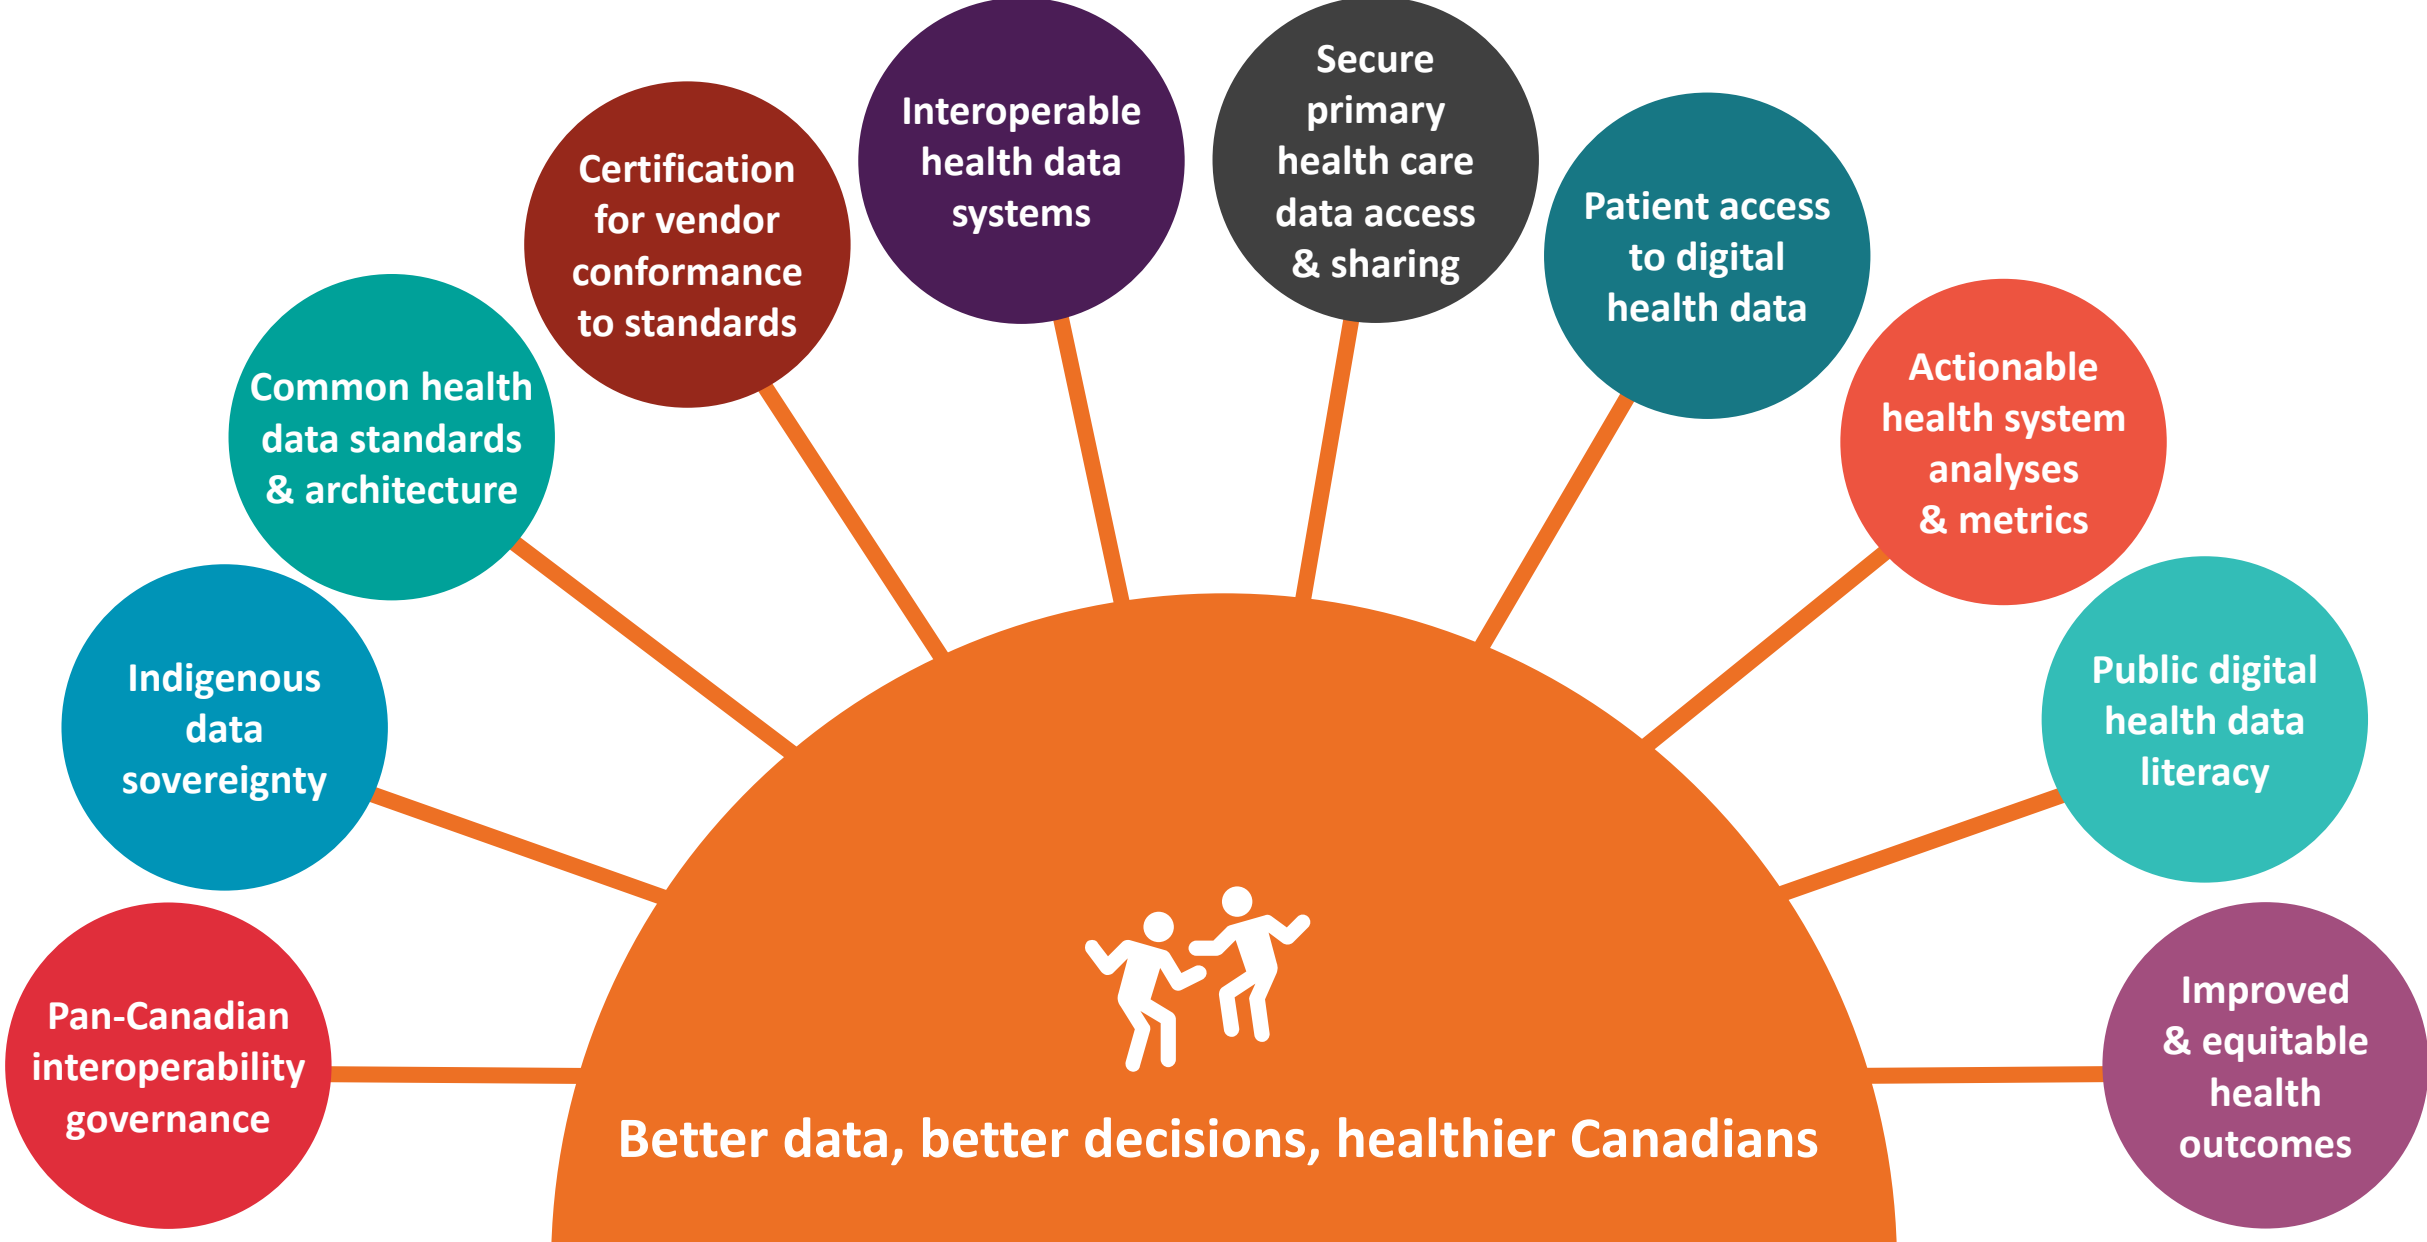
Pan-Canadian interoperability governance

Indigenous data sovereignty

Common health data standards & architecture

Certification for vendor conformance to standards

Interoperable health data systems

Secure primary health care data access & sharing

Patient access to digital health data

Actionable health system analyses & metrics

Public digital health data literacy

Improved & equitable health outcomes

Better data, better decisions, healthier Canadians